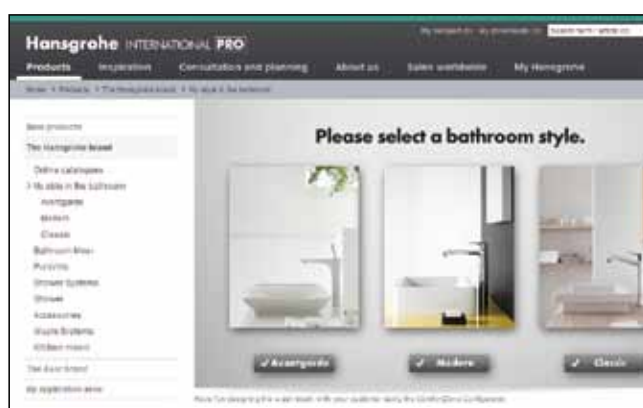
Hansgrohe INTERNATIONAL PRO

My notepad (0) · My downloads (0) · Search term / article no.

Products · Inspiration · Consultation and planning · About us · Sales worldwide · My Hansgrohe

Home > Products > The Hansgrohe brand > My style in the bathroom

New products

The Hansgrohe brand

Online catalogues
My style in the bathroom
Avantgarde
Modern
Classic
Bathroom Mixer
Products
Shower Systems
Shower
Accessories
Waste Systems
Kitchen mixers

The Axor brand

My inspiration area

Please select a bathroom style.

✓ Avantgarde

✓ Modern

✓ Classic

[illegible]